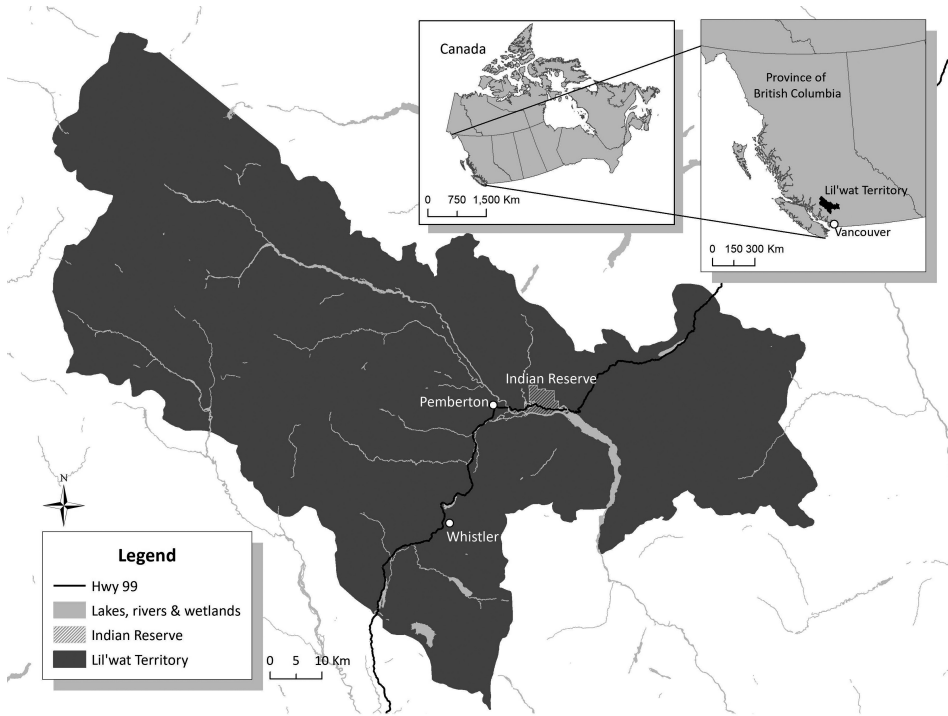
Canada

0 750 1,500 Km

Province of British Columbia

Lil'wat Territory

Vancouver

0 150 300 Km

Indian Reserve

Pemberton

N

Whistler

Legend

Hwy 99

Lakes, rivers & wetlands

Indian Reserve

Lil'wat Territory

0 5 10 Km